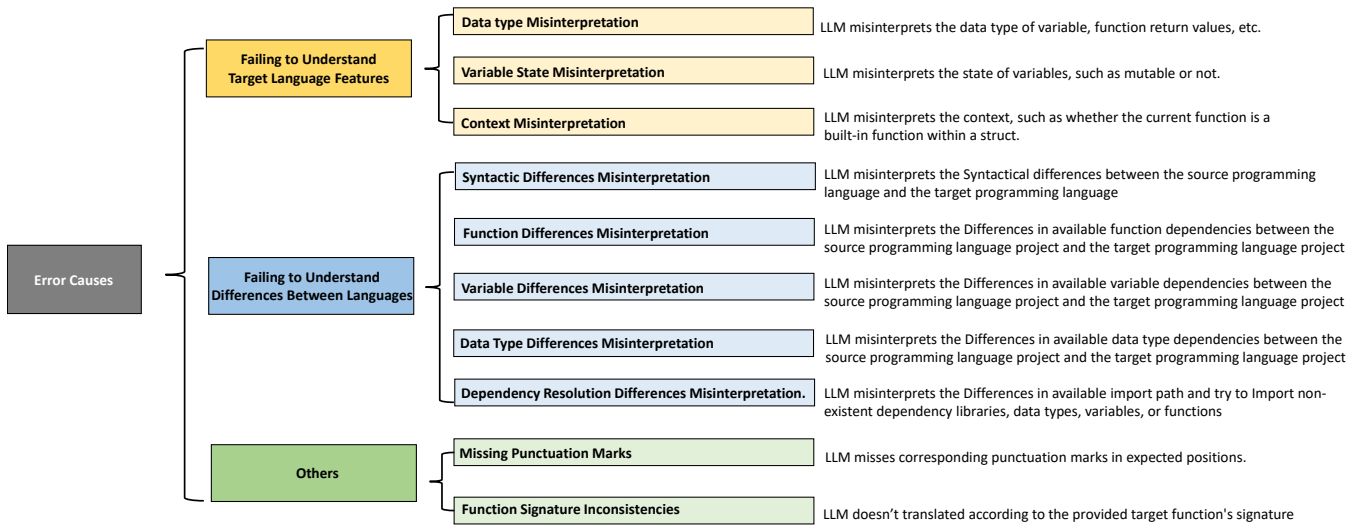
Error Causes

Failing to Understand Target Language Features

Data type Misinterpretation
LLM misinterprets the data type of variable, function return values, etc.

Variable State Misinterpretation
LLM misinterprets the state of variables, such as mutable or not.

Context Misinterpretation
LLM misinterprets the context, such as whether the current function is a built-in function within a struct.

Failing to Understand Differences Between Languages

Syntactic Differences Misinterpretation
LLM misinterprets the Syntactical differences between the source programming language and the target programming language

Function Differences Misinterpretation
LLM misinterprets the Differences in available function dependencies between the source programming language project and the target programming language project

Variable Differences Misinterpretation
LLM misinterprets the Differences in available variable dependencies between the source programming language project and the target programming language project

Data Type Differences Misinterpretation
LLM misinterprets the Differences in available data type dependencies between the source programming language project and the target programming language project

Dependency Resolution Differences Misinterpretation.
LLM misinterprets the Differences in available import path and try to Import nonexistent dependency libraries, data types, variables, or functions

Others

Missing Punctuation Marks
LLM misses corresponding punctuation marks in expected positions.

Function Signature Inconsistencies
LLM doesn't translated according to the provided target function's signature